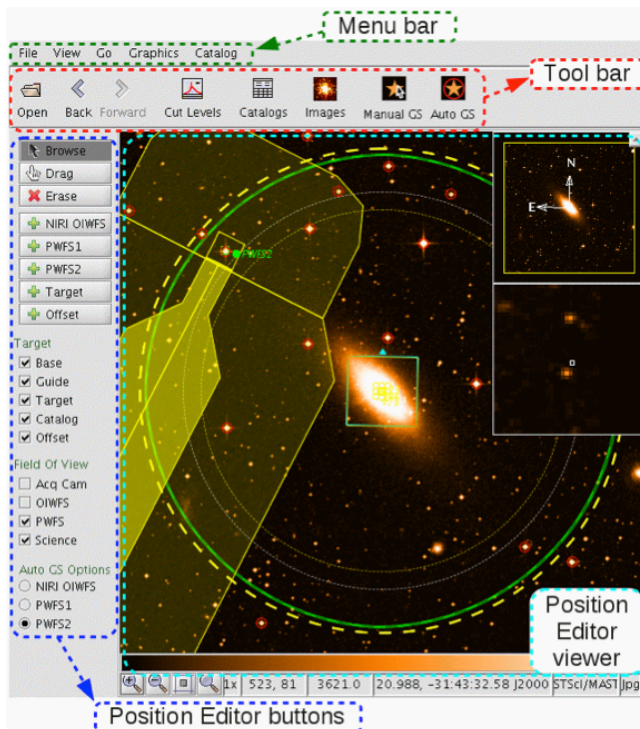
Menu bar

File View Go Graphics Catalog

Tool bar

Open Back Forward Cut Levels Catalogs Images Manual GS Auto GS

Browse
Drag
Erase
NIRI OIWFS
PWFS1
PWFS2
Target
Offset

Target
Base
Guide
Target
Catalog
Offset

Field Of View
Acq Cam
OIWFS
PWFS
Science

Auto GS Options
NIRI OIWFS
PWFS1
PWFS2

PWFS2

N
E

Position Editor viewer

1x 523, 81 3621.0 20.988, -31:43:32.58 J2000 STScI/MAST jpg

Position Editor buttons